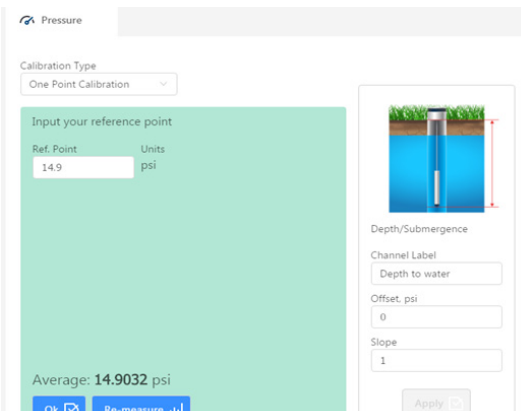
Pressure

Calibration Type
One Point Calibration

Input your reference point

Ref. Point
14.9

Units
psi

Average: 14.9032 psi

Ok

Re-measure

Depth/Submergence

Channel Label
Depth to water

Offset, psi
0

Slope
1

Apply